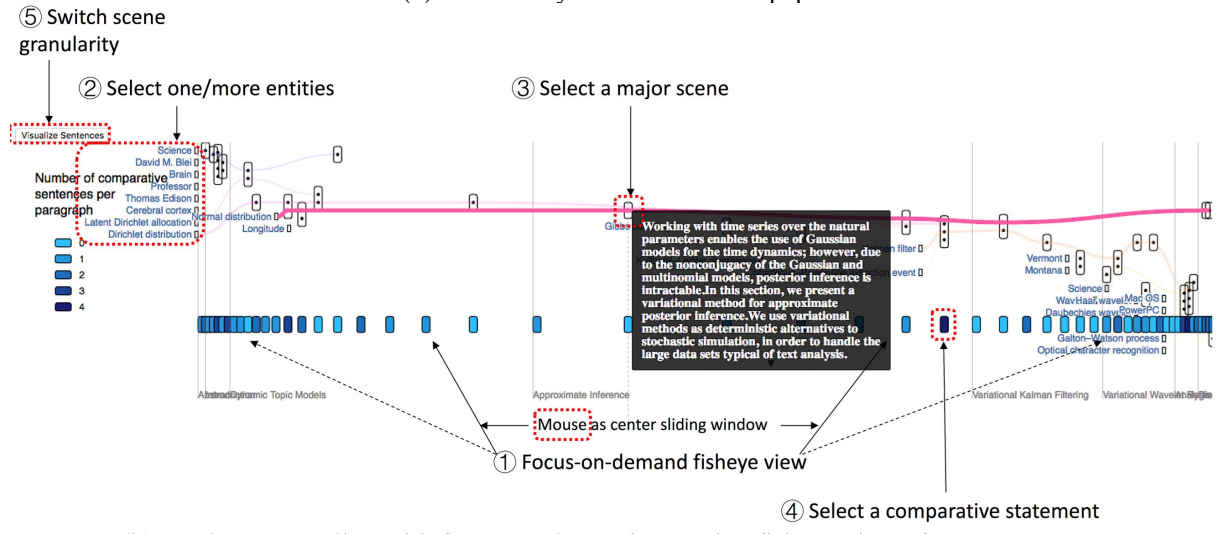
⑤ Switch scene granularity

② Select one/more entities

③ Select a major scene

Visualize Sentences

Science
David M. Blei
Brain
Professor
Thomas Edison
Cerebral cortex
Latent Dirichlet allocation
Dirichlet distribution

Number of comparative sentences per paragraph

0
1
2
3
4

Normal distribution
Longitude

Working with time series over the natural parameters enables the use of Gaussian models for the time dynamics; however, due to the nonconjugacy of the Gaussian and multinomial models, posterior inference is intractable.In this section, we present a variational method for approximate posterior inference.We use variational methods as deterministic alternatives to stochastic simulation, in order to handle the large data sets typical of text analysis.

Gauss
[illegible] filter
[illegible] event
Vermont
Montana
Science
WavHaar wavel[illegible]
Mac OS
PowerPC
Daubechies wave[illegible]
Galton–Watson process
Optical character recognition

Abstra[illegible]Dynamic Topic Models
Approximate Inference
Variational Kalman Filtering
Variational Wavelet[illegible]

Mouse as center sliding window

① Focus-on-demand fisheye view

④ Select a comparative statement